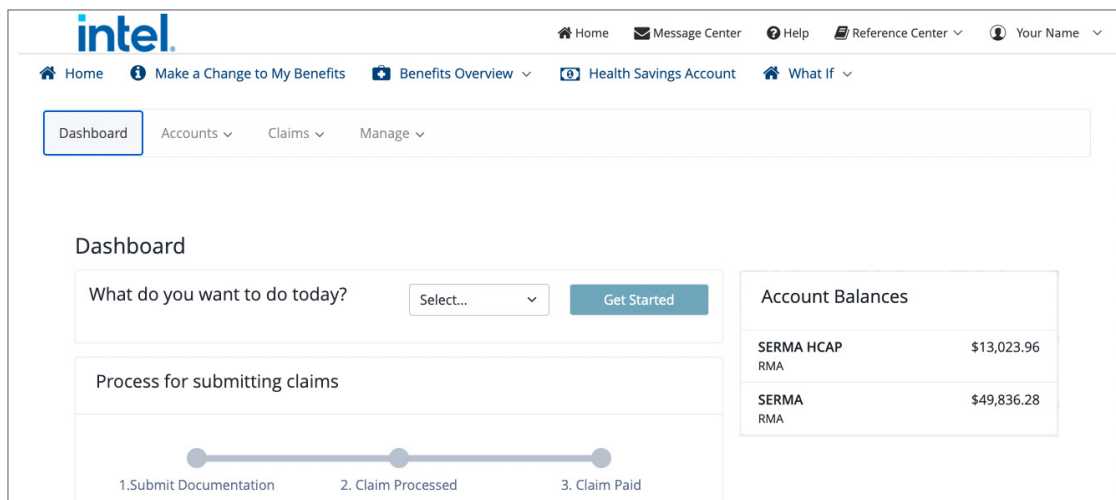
intel.

Home Message Center Help Reference Center Your Name

Home Make a Change to My Benefits Benefits Overview Health Savings Account What If

Dashboard Accounts Claims Manage

Dashboard

What do you want to do today? Select... Get Started

Process for submitting claims

1.Submit Documentation 2. Claim Processed 3. Claim Paid

Account Balances

| | |
|---|---|
| SERMA HCAP RMA | $13,023.96 |
| SERMA RMA | $49,836.28 |